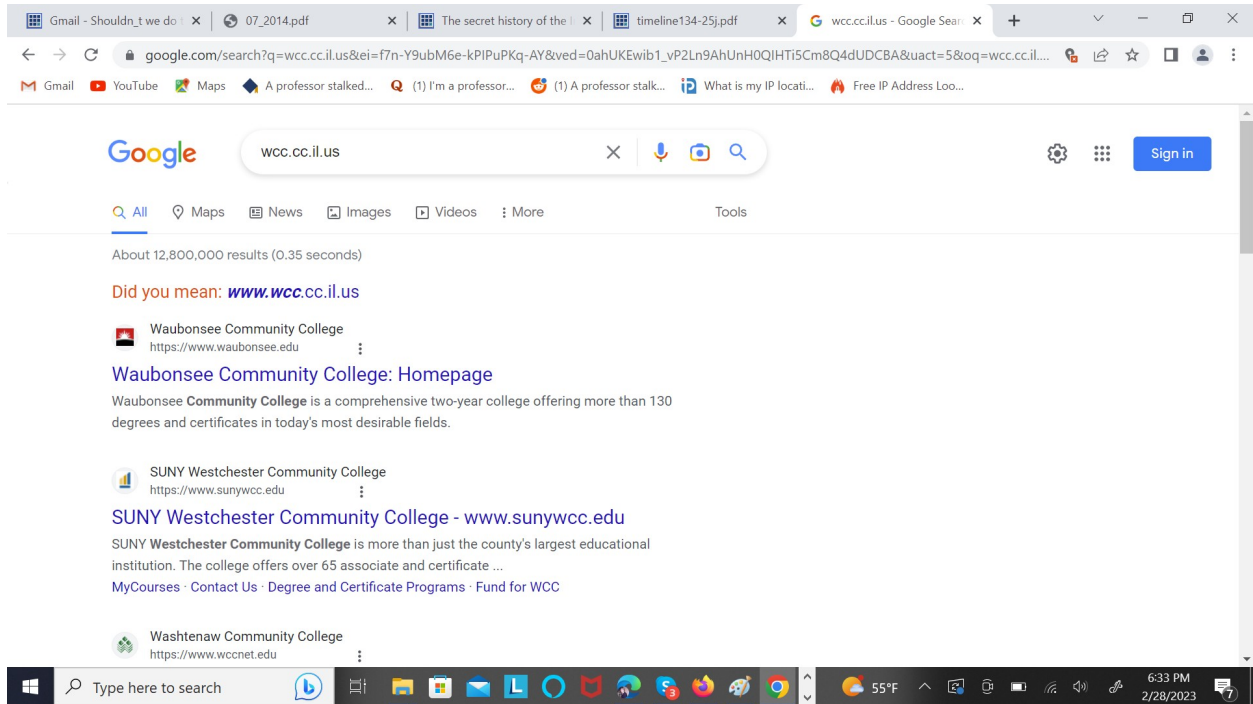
Gmail - Shouldn_t we do | × | 07_2014.pdf × | The secret history of the | × | timeline134-25j.pdf × | wcc.cc.il.us - Google Sear × | +

google.com/search?q=wcc.cc.il.us&ei=f7n-Y9ubM6e-kPIPuPKq-AY&ved=0ahUKEwib1_vP2Ln9AhUnH0QIHTi5Cm8Q4dUDCBA&uact=5&oq=wcc.cc.il....

Gmail YouTube Maps A professor stalked... (1) I'm a professor... (1) A professor stalk... What is my IP locati... Free IP Address Loo...

Google wcc.cc.il.us

Sign in

All Maps News Images Videos More Tools

About 12,800,000 results (0.35 seconds)

Did you mean: *www.wcc*.cc.il.us

Waubonsee Community College
https://www.waubonsee.edu

Waubonsee Community College: Homepage

Waubonsee **Community College** is a comprehensive two-year college offering more than 130 degrees and certificates in today's most desirable fields.

SUNY Westchester Community College
https://www.sunywcc.edu

SUNY Westchester Community College - www.sunywcc.edu

SUNY **Westchester Community College** is more than just the county's largest educational institution. The college offers over 65 associate and certificate ...

MyCourses · Contact Us · Degree and Certificate Programs · Fund for WCC

Washtenaw Community College
https://www.wccnet.edu

Type here to search

55°F

6:33 PM
2/28/2023

7